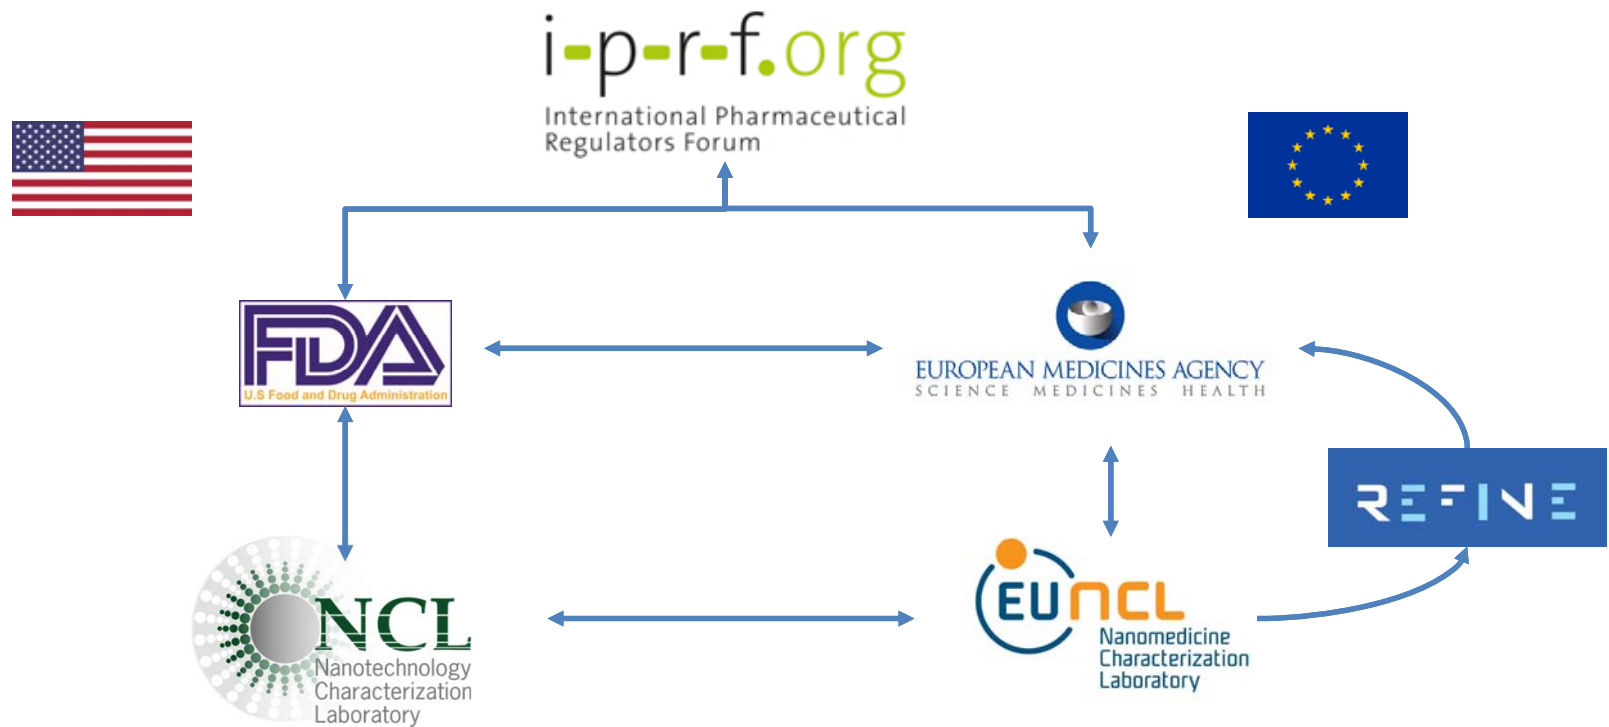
i-p-r-f.org
International Pharmaceutical Regulators Forum

FDA
U.S Food and Drug Administration

EUROPEAN MEDICINES AGENCY
SCIENCE MEDICINES HEALTH

REFINE

NCL
Nanotechnology Characterization Laboratory

EUNCL
Nanomedicine Characterization Laboratory